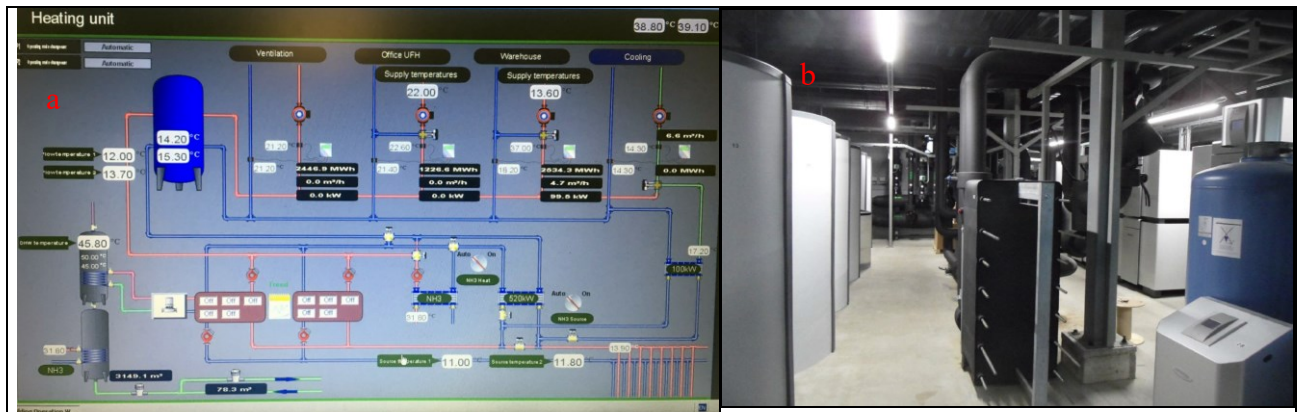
Heating unit

38.80 °C 39.10 °C

Automatic

Automatic

a

Ventilation

Office UFH

Warehouse

Cooling

Supply temperatures

Supply temperatures

22.00 °C

13.60 °C

6.6 m³/h

14.20 °C

15.30 °C

Flow temperature 1 12.00 °C

Flow temperature 2 13.70 °C

21.20

21.20

2446.9 MWh

0.0 m³/h

0.0 kW

22.60

21.40

1226.6 MWh

0.0 m³/h

0.0 kW

17.00

16.20

2534.3 MWh

4.7 m³/h

99.6 kW

14.30

14.30

0.0 MWh

DHW temperature 45.80 °C

50.00 °C

46.00 °C

Off Off Off

Off Off

Off Off Off

Off Off

Auto On

NH3 Heat

NH3

520kW

Auto On

NH3 Source

100kW

17.20

31.80

31.80

NH3

3149.1 m³

78.3 m³

Source temperature 1 11.00

Source temperature 2 11.80

13.50

b